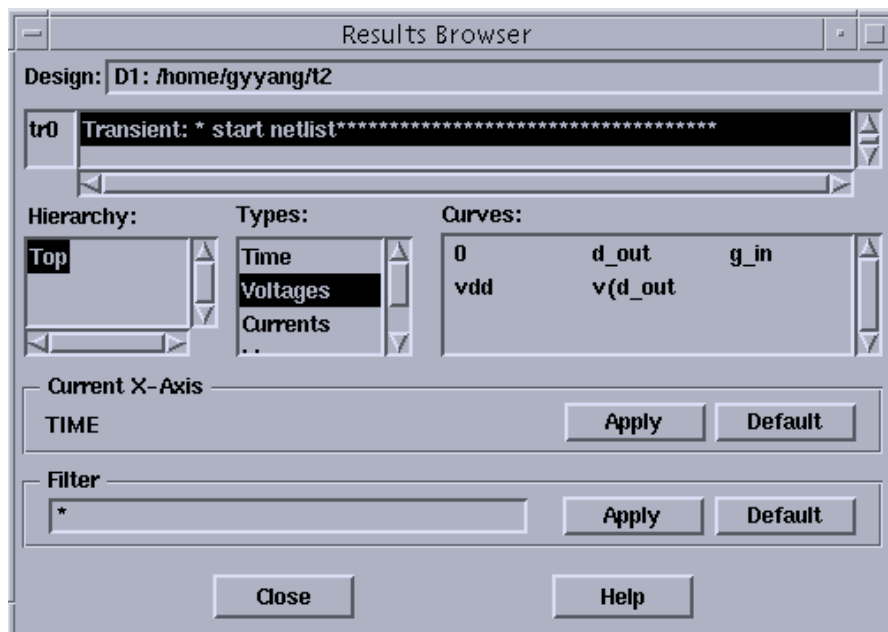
Results Browser

Design: D1: /home/gyyang/t2

tr0 Transient: * start netlist************************************

Hierarchy:
Top

Types:
Time
Voltages
Currents

Curves:
0 d_out g_in
vdd v(d_out

Current X-Axis
TIME
Apply
Default

Filter
*
Apply
Default

Close
Help